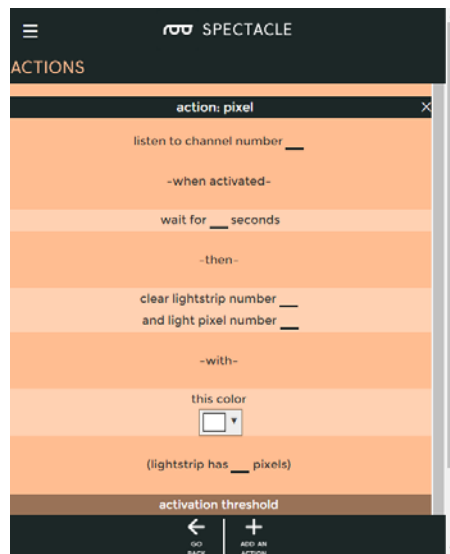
SPECTACLE

ACTIONS

action: pixel

×

listen to channel number ___

-when activated-

wait for ___ seconds

-then-

clear lightstrip number ___
and light pixel number ___

-with-

this color

(lightstrip has ___ pixels)

activation threshold

GO BACK

ADD AN ACTION